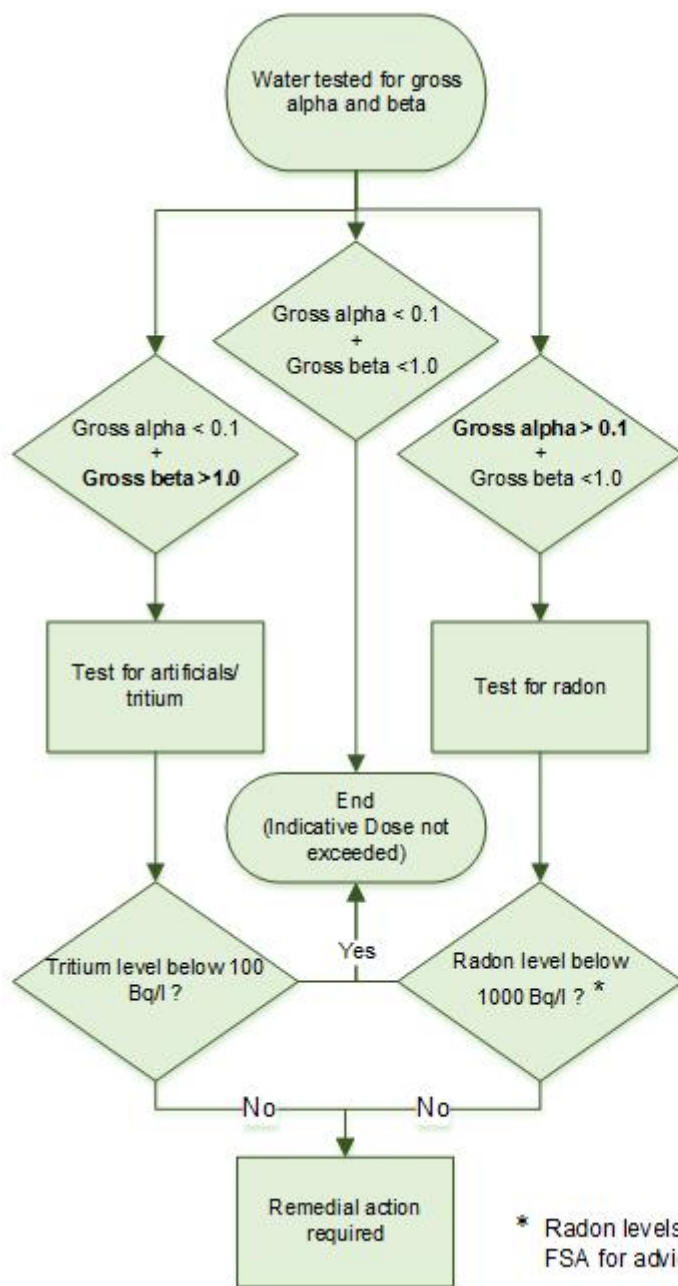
Water tested for gross alpha and beta

Gross alpha < 0.1 + Gross beta <1.0

Gross alpha < 0.1 + **Gross beta >1.0**

**Gross alpha > 0.1** + Gross beta <1.0

Test for artificials/ tritium

Test for radon

End (Indicative Dose not exceeded)

Yes

Tritium level below 100 Bq/l ?

Radon level below 1000 Bq/l ? *

No

No

Remedial action required

* Radon levels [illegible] FSA for advi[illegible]